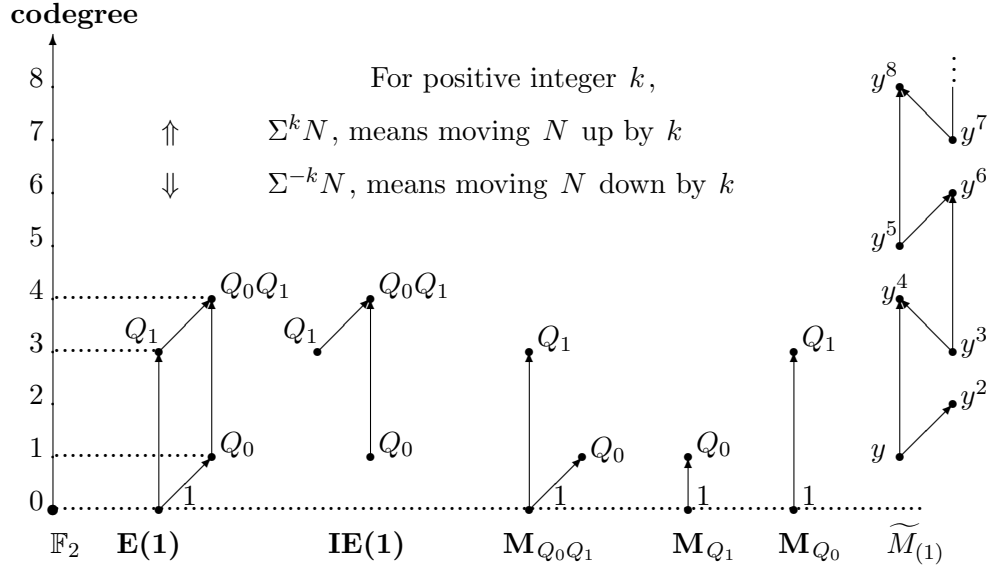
**codegree**

8
7
6
5
4
3
2
1
0

For positive integer $k$,

$\Uparrow$ $\Sigma^k N$, means moving $N$ up by $k$

$\Downarrow$ $\Sigma^{-k} N$, means moving $N$ down by $k$

$Q_1$ $Q_0Q_1$ $Q_0$ 1

$Q_1$ $Q_0Q_1$ $Q_0$

$Q_1$ $Q_0$ 1

$Q_0$ 1

$Q_1$ 1

$y^8$ $\vdots$ $y^7$ $y^6$ $y^5$ $y^4$ $y^3$ $y^2$ $y$

$\mathbb{F}_2$ $\mathbf{E(1)}$ $\mathbf{IE(1)}$ $\mathbf{M}_{Q_0Q_1}$ $\mathbf{M}_{Q_1}$ $\mathbf{M}_{Q_0}$ $\widetilde{M_{(1)}}$